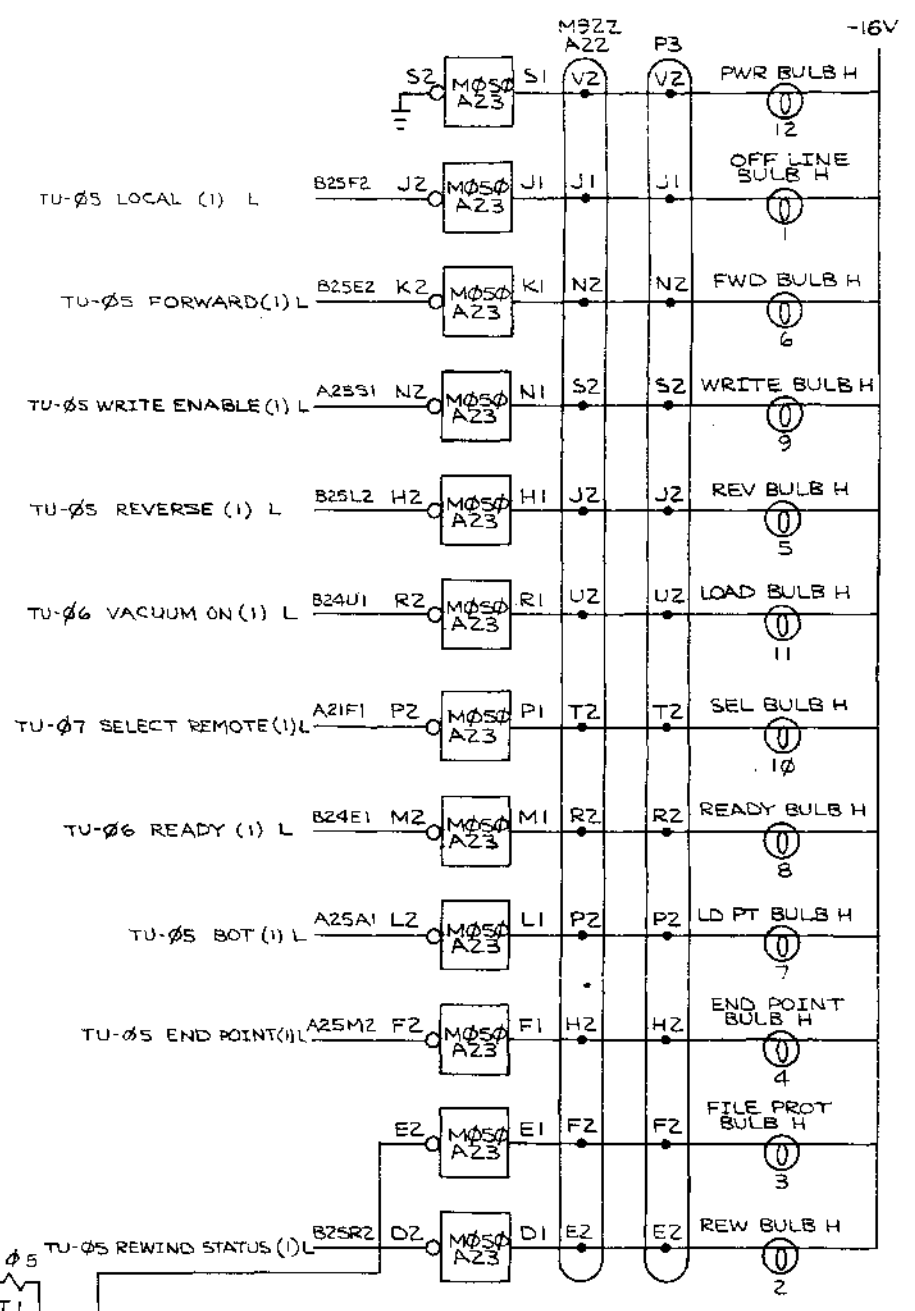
M922
A22
P3
-16V

S2 MØ5Ø A23 S1 V2 V2 PWR BULB H
12

TU-Ø5 LOCAL (1) L B25F2 J2 MØ5Ø A23 J1 J1 J1 OFF LINE BULB H
1

TU-Ø5 FORWARD(1) L B25E2 K2 MØ5Ø A23 K1 N2 N2 FWD BULB H
6

TU-Ø5 WRITE ENABLE(1) L A25S1 N2 MØ5Ø A23 N1 S2 S2 WRITE BULB H
9

TU-Ø5 REVERSE (1) L B25L2 H2 MØ5Ø A23 H1 J2 J2 REV BULB H
5

TU-Ø6 VACUUM ON (1) L B24U1 R2 MØ5Ø A23 R1 U2 U2 LOAD BULB H
11

TU-Ø7 SELECT REMOTE(1)L A21F1 P2 MØ5Ø A23 P1 T2 T2 SEL BULB H
1Ø

TU-Ø6 READY (1) L B24E1 M2 MØ5Ø A23 M1 R2 R2 READY BULB H
8

TU-Ø5 BOT (1) L A25A1 L2 MØ5Ø A23 L1 P2 P2 LD PT BULB H
7

TU-Ø5 END POINT(1)L A25M2 F2 MØ5Ø A23 F1 H2 H2 END POINT BULB H
4

E2 MØ5Ø A23 E1 F2 F2 FILE PROT BULB H
3

$\phi$5 TU-Ø5 REWIND STATUS (1)L B25R2 D2 MØ5Ø A23 D1 E2 E2 REW BULB H
2

T1